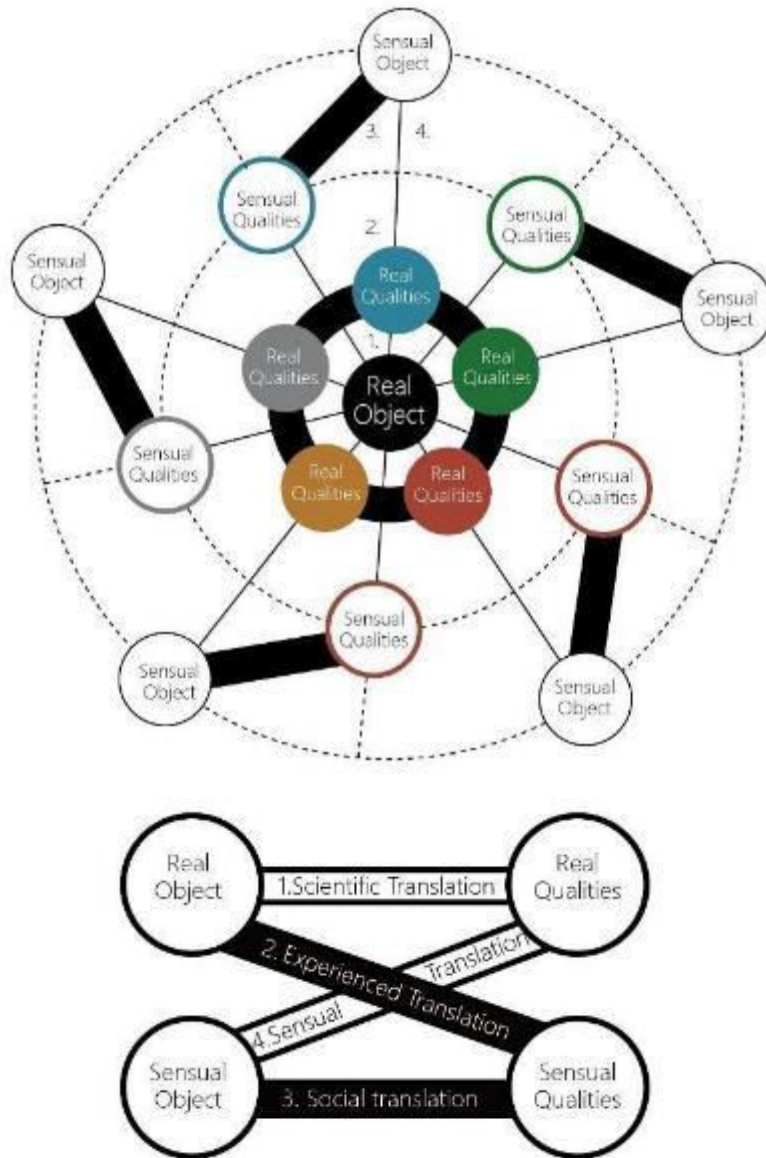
Sensual Object

3.

4.

Sensual Qualities

2.

Sensual Qualities

Sensual Object

Real Qualities

Sensual Object

Real Qualities

1.

Real Qualities

Real Object

Sensual Qualities

Real Qualities

Real Qualities

Sensual Qualities

Sensual Qualities

Sensual Object

Sensual Object

Real Object

1.Scientific Translation

Real Qualities

2. Experienced Translation

4.Sensual Translation

Sensual Object

3. Social translation

Sensual Qualities